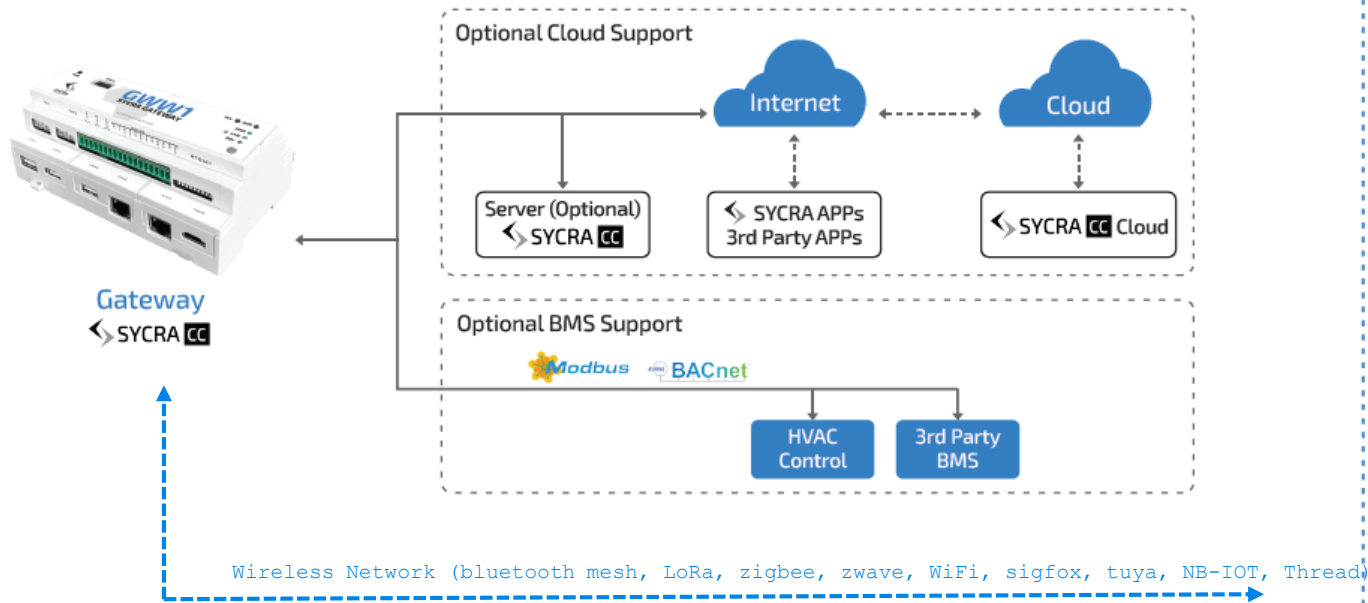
GWW1
XTREME GATEWAY

Gateway
SYCRA CC

Optional Cloud Support

Internet

Cloud

Server (Optional)
SYCRA CC

SYCRA APPs
3rd Party APPs

SYCRA CC Cloud

Optional BMS Support

Modbus

BACnet

HVAC Control

3rd Party BMS

Wireless Network (bluetooth mesh, LoRa, zigbee, zwave, WiFi, sigfox, tuya, NB-IOT, Thread)